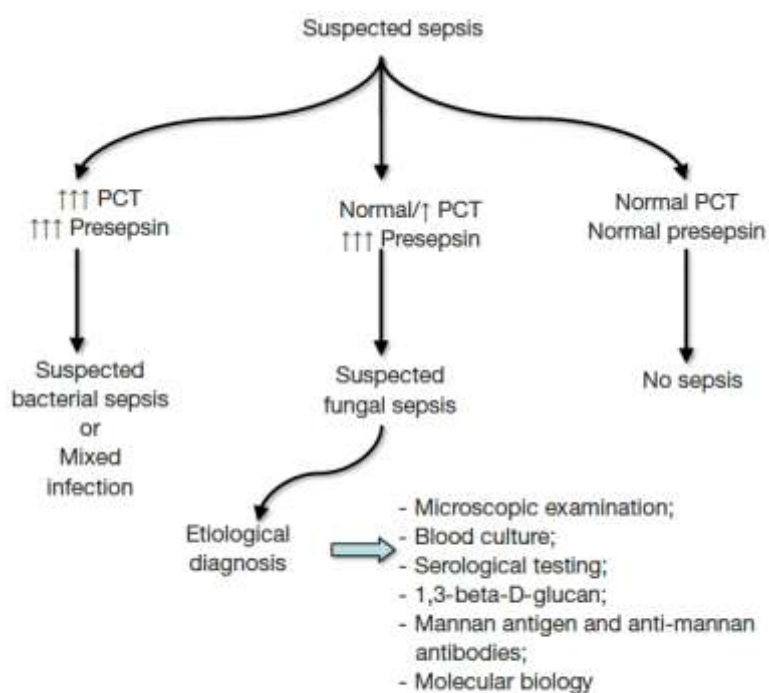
Suspected sepsis

↑↑↑ PCT
↑↑↑ Presepsin

Normal/↑ PCT
↑↑↑ Presepsin

Normal PCT
Normal presepsin

Suspected bacterial sepsis or Mixed infection

Suspected fungal sepsis

No sepsis

Etiological diagnosis

- Microscopic examination;
- Blood culture;
- Serological testing;
- 1,3-beta-D-glucan;
- Mannan antigen and anti-mannan antibodies;
- Molecular biology